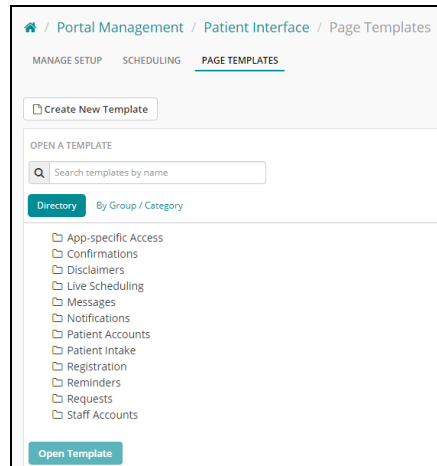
/ Portal Management / Patient Interface / Page Templates

MANAGE SETUP SCHEDULING PAGE TEMPLATES

Create New Template

OPEN A TEMPLATE

Search templates by name

Directory By Group / Category

App-specific Access
Confirmations
Disclaimers
Live Scheduling
Messages
Notifications
Patient Accounts
Patient Intake
Registration
Reminders
Requests
Staff Accounts

Open Template